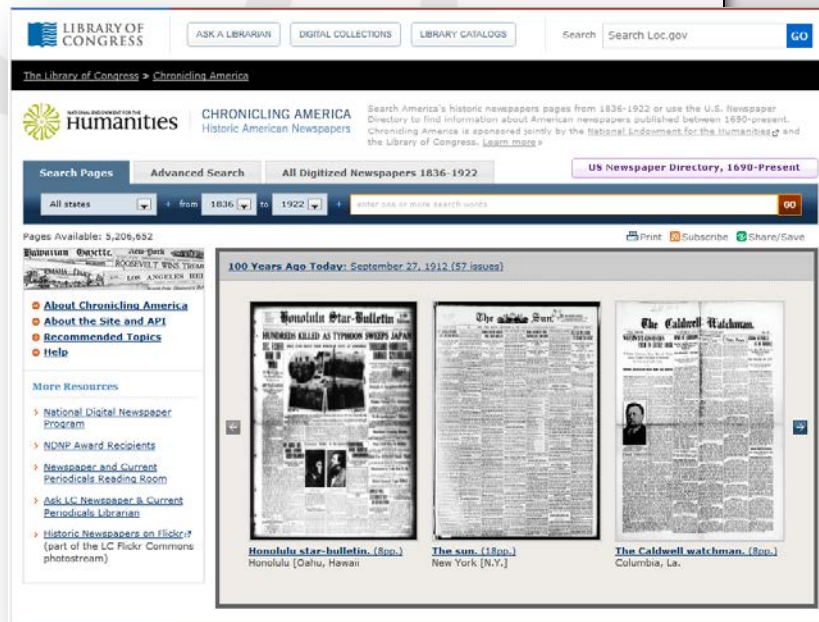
LIBRARY OF CONGRESS

ASK A LIBRARIAN | DIGITAL COLLECTIONS | LIBRARY CATALOGS

Search Search Loc.gov GO

The Library of Congress > Chronicling America

NATIONAL ENDOWMENT FOR THE Humanities

CHRONICLING AMERICA
Historic American Newspapers

Search America's historic newspapers pages from 1836-1922 or use the U.S. Newspaper Directory to find information about American newspapers published between 1690-present. Chronicling America is sponsored jointly by the National Endowment for the Humanities and the Library of Congress. Learn more»

Search Pages | Advanced Search | All Digitized Newspapers 1836-1922

US Newspaper Directory, 1690-Present

All states + from 1836 to 1922 + enter one or more search words GO

Pages Available: 5,206,652

Print Subscribe Share/Save

Hawaiian Gazette. New-York ROOSEVELT WINS TRIBUNE LOS ANGELES HE

About Chronicling America
About the Site and API
Recommended Topics
Help

More Resources

National Digital Newspaper Program
NDNP Award Recipients
Newspaper and Current Periodicals Reading Room
Ask LC Newspaper & Current Periodicals Librarian
Historic Newspapers on Flickr (part of the LC Flickr Commons photostream)

100 Years Ago Today: September 27, 1912 (57 issues)

Honolulu Star-Bulletin
HUNDREDS KILLED AS TYPHOON SWEEPS JAPAN

The Sun.

The Caldwell Watchman.

Honolulu star-bulletin. (8pp.)
Honolulu [Oahu, Hawaii

The sun. (18pp.)
New York [N.Y.]

The Caldwell watchman. (8pp.)
Columbia, La.